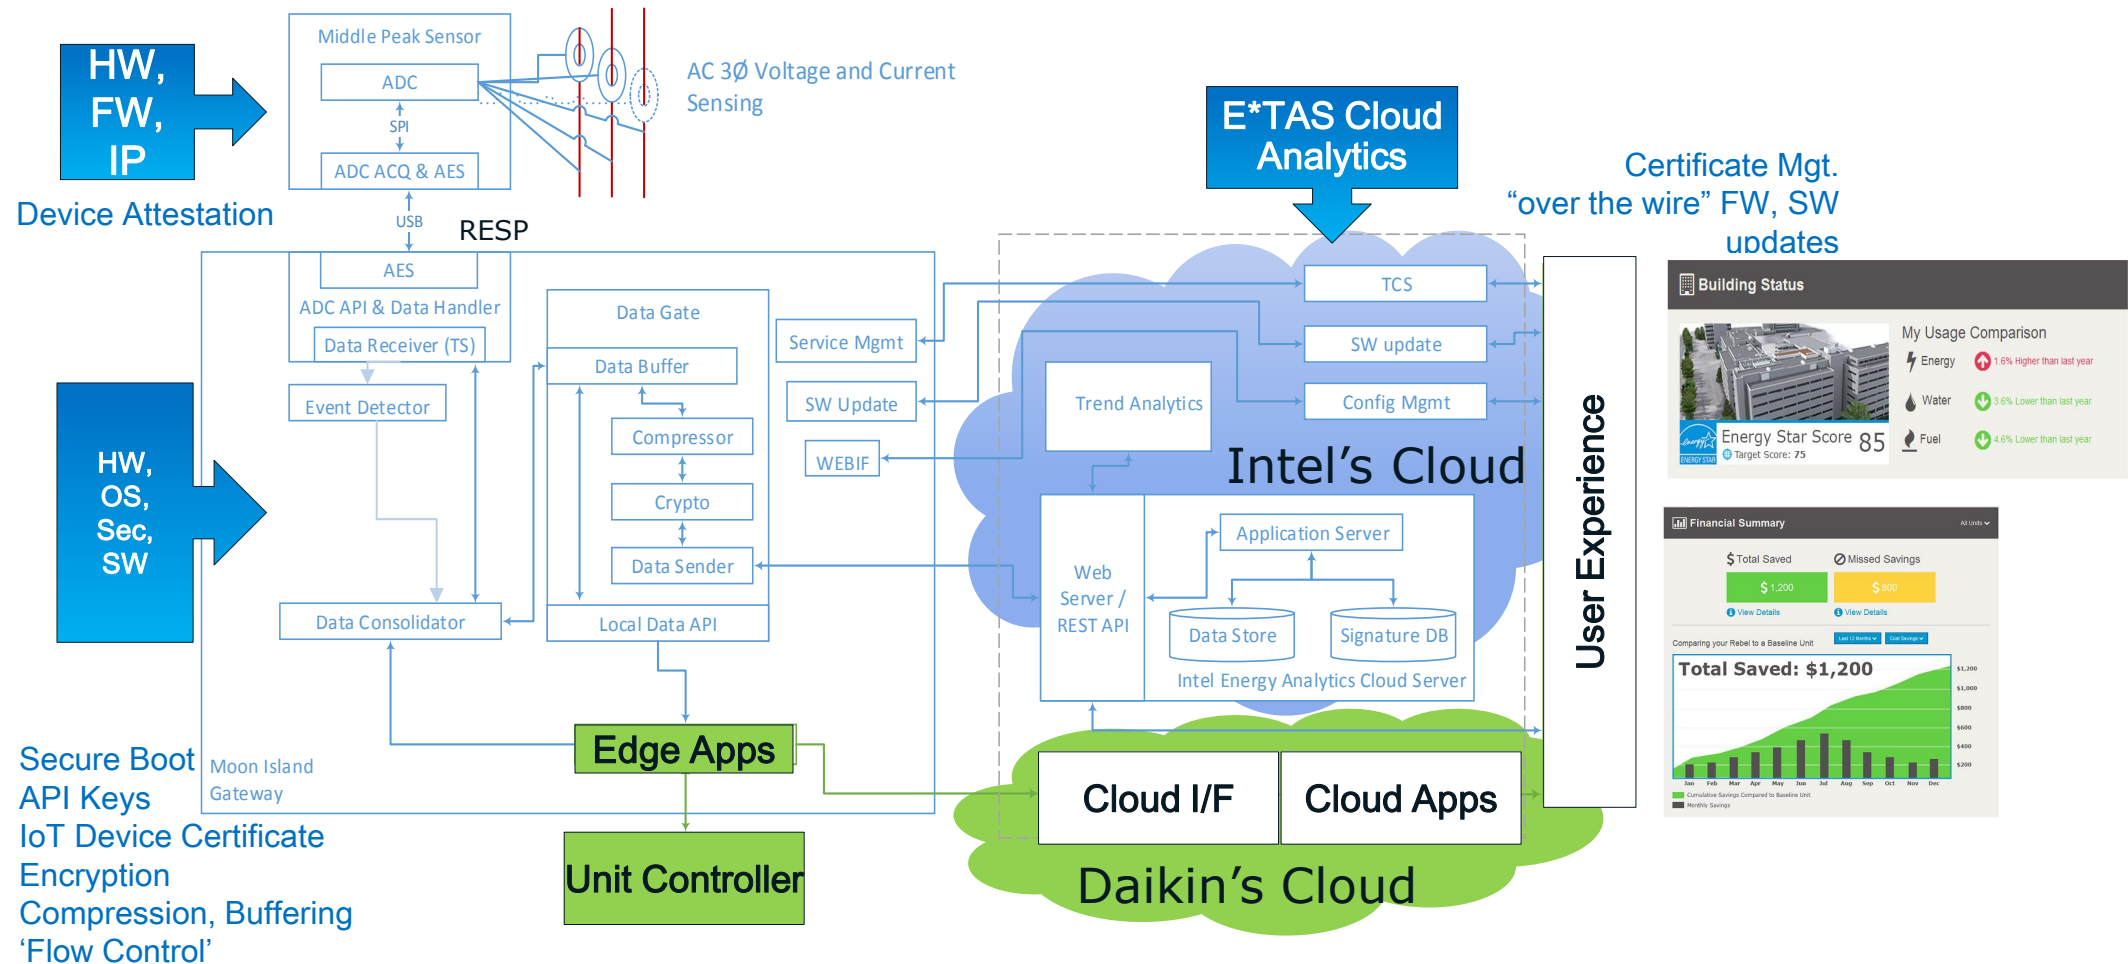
HW, FW, IP

Device Attestation

Middle Peak Sensor

ADC

SPI

ADC ACQ & AES

AC 3Ø Voltage and Current Sensing

USB

RESP

E*TAS Cloud Analytics

Certificate Mgt.
“over the wire” FW, SW updates

AES

ADC API & Data Handler

Data Receiver (TS)

Event Detector

Data Gate

Data Buffer

Compressor

Crypto

Data Sender

Local Data API

Data Consolidator

Service Mgmt

SW Update

WEBIF

TCS

SW update

Config Mgmt

Trend Analytics

Intel’s Cloud

Web Server / REST API

Application Server

Data Store

Signature DB

Intel Energy Analytics Cloud Server

User Experience

HW, OS, Sec, SW

Edge Apps

Unit Controller

Moon Island Gateway

Cloud I/F

Cloud Apps

Daikin’s Cloud

Secure Boot
API Keys
IoT Device Certificate
Encryption
Compression, Buffering
‘Flow Control’

Building Status

My Usage Comparison

Energy 1.6% Higher than last year

Water 3.6% Lower than last year

Fuel 4.6% Lower than last year

Energy Star Score 85
Target Score: 75

ENERGY STAR

Financial Summary

All Units

Total Saved

Missed Savings

$ 1,200

$ 800

View Details

View Details

Comparing your Rebel to a Baseline Unit

Last 12 Months

Cost Savings

Total Saved: $1,200

$1,200
$1,000
$800
$600
$400
$200

Jan Feb Mar Apr May Jun Jul Aug Sep Oct Nov Dec

Cumulative Savings Compared to Baseline Unit
Monthly Savings